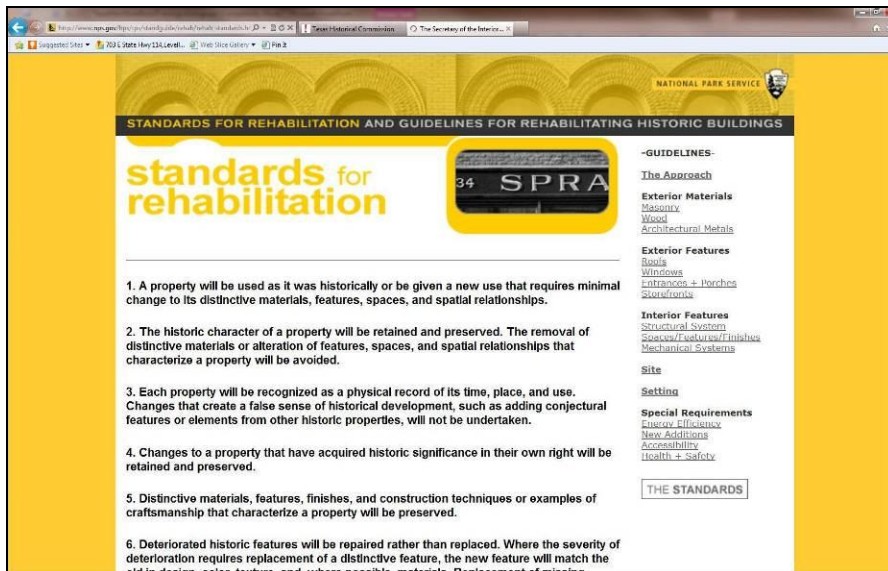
http://www.nps.gov/tps/standards/rehabilitation/rehab/standards.htm
Texas Historical Commission
The Secretary of the Interior...
Suggested Sites ▾ 703 E State Hwy 114, Levell... Web Slice Gallery ▾ Pin it

NATIONAL PARK SERVICE

STANDARDS FOR REHABILITATION AND GUIDELINES FOR REHABILITATING HISTORIC BUILDINGS

standards for rehabilitation

34 SPRA

-GUIDELINES-
The Approach
Exterior Materials
Masonry
Wood
Architectural Metals
Exterior Features
Roofs
Windows
Entrances + Porches
Storefronts
Interior Features
Structural System
Spaces/Features/Finishes
Mechanical Systems
Site
Setting
Special Requirements
Energy Efficiency
New Additions
Accessibility
Health + Safety

THE STANDARDS

1. A property will be used as it was historically or be given a new use that requires minimal change to its distinctive materials, features, spaces, and spatial relationships.

2. The historic character of a property will be retained and preserved. The removal of distinctive materials or alteration of features, spaces, and spatial relationships that characterize a property will be avoided.

3. Each property will be recognized as a physical record of its time, place, and use. Changes that create a false sense of historical development, such as adding conjectural features or elements from other historic properties, will not be undertaken.

4. Changes to a property that have acquired historic significance in their own right will be retained and preserved.

5. Distinctive materials, features, finishes, and construction techniques or examples of craftsmanship that characterize a property will be preserved.

6. Deteriorated historic features will be repaired rather than replaced. Where the severity of deterioration requires replacement of a distinctive feature, the new feature will match the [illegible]